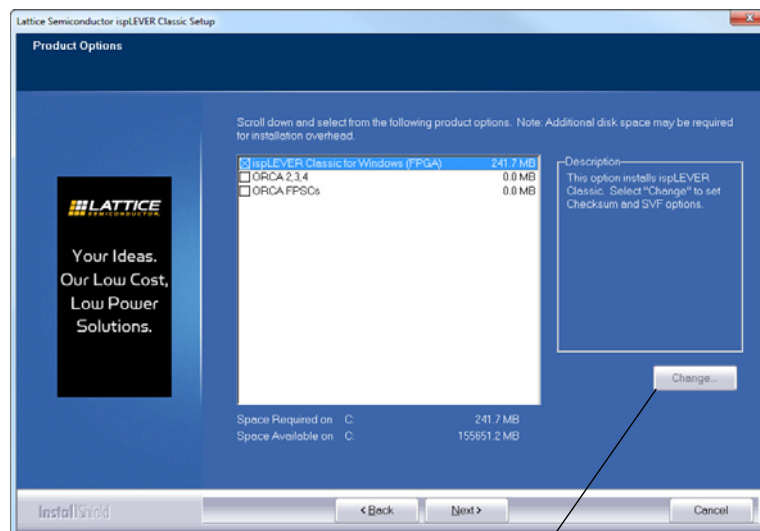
Lattice Semiconductor ispLEVER Classic Setup

Product Options

Scroll down and select from the following product options. Note: Additional disk space may be required for installation overhead.

| | |
|---|---|
| ispLEVER Classic for Windows (FPGA) | 241.7 MB |
| ORCA 2,3,4 | 0.0 MB |
| ORCA FPSCs | 0.0 MB |

Description
This option installs ispLEVER Classic. Select "Change" to set Checksum and SVF options.

LATTICE SEMICONDUCTOR

Your Ideas. Our Low Cost, Low Power Solutions.

Change...

Space Required on C: 241.7 MB
Space Available on C: 155651.2 MB

InstallShield

< Back

Next >

Cancel